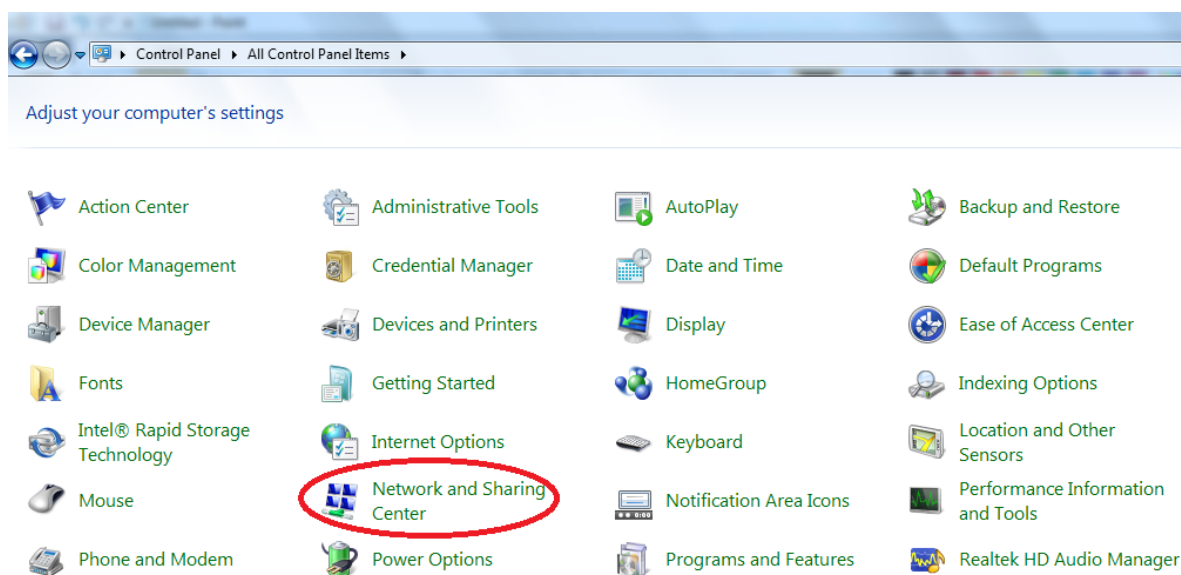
Control Panel ▸ All Control Panel Items ▸

Adjust your computer's settings

Action Center
Administrative Tools
AutoPlay
Backup and Restore
Color Management
Credential Manager
Date and Time
Default Programs
Device Manager
Devices and Printers
Display
Ease of Access Center
Fonts
Getting Started
HomeGroup
Indexing Options
Intel® Rapid Storage Technology
Internet Options
Keyboard
Location and Other Sensors
Mouse
Network and Sharing Center
Notification Area Icons
Performance Information and Tools
Phone and Modem
Power Options
Programs and Features
Realtek HD Audio Manager